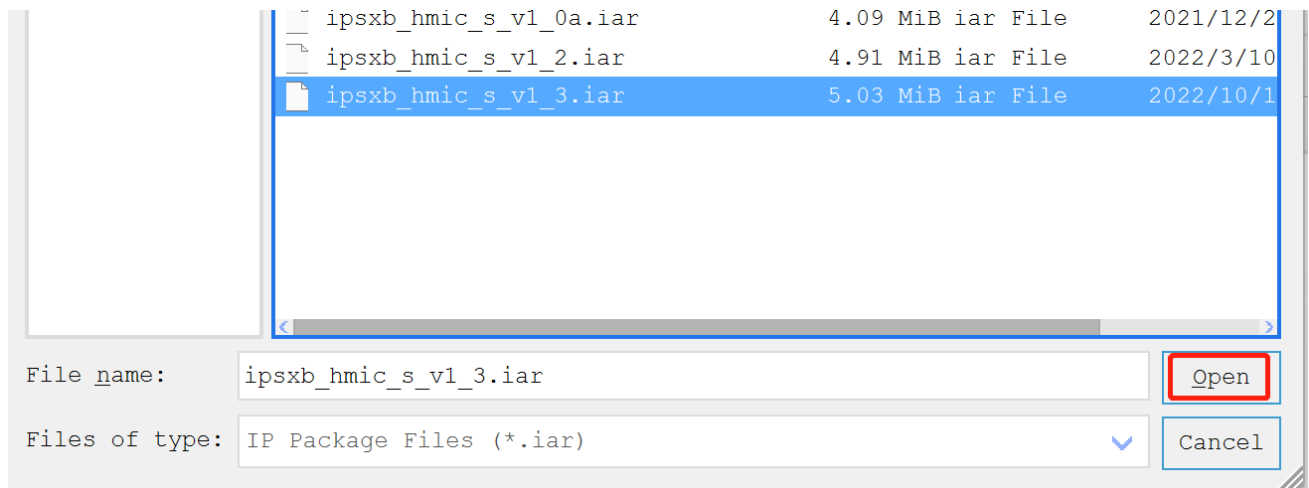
| ipsxb_hmic_s_v1_0a.iar | 4.09 MiB | iar File | 2021/12/2 |
|---|---|---|---|
| ipsxb_hmic_s_v1_2.iar | 4.91 MiB | iar File | 2022/3/10 |
| ipsxb_hmic_s_v1_3.iar | 5.03 MiB | iar File | 2022/10/1 |

File name: ipsxb_hmic_s_v1_3.iar

Open

Files of type: IP Package Files (*.iar)

Cancel